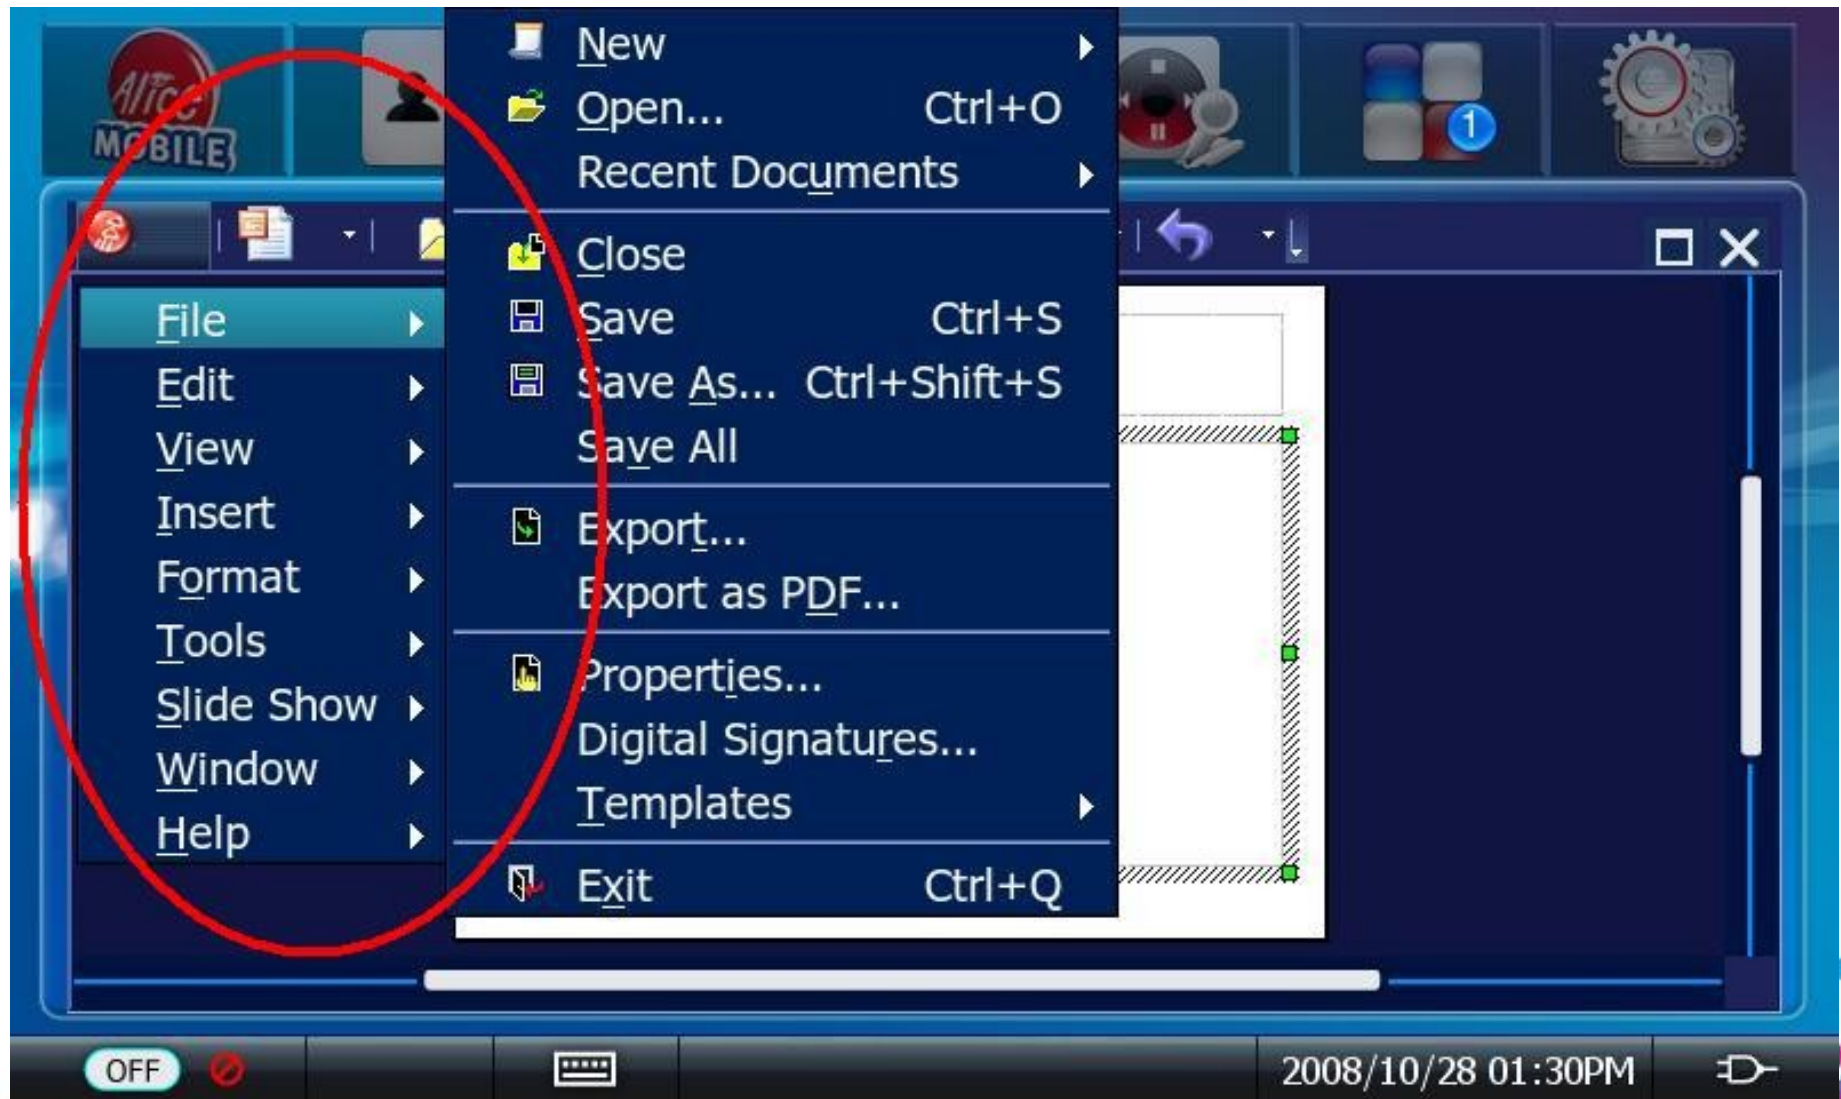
Alice MOBILE

1

File
Edit
View
Insert
Format
Tools
Slide Show
Window
Help

New
Open... Ctrl+O
Recent Documents
Close
Save Ctrl+S
Save As... Ctrl+Shift+S
Save All
Export...
Export as PDF...
Properties...
Digital Signatures...
Templates
Exit Ctrl+Q

OFF
2008/10/28 01:30PM